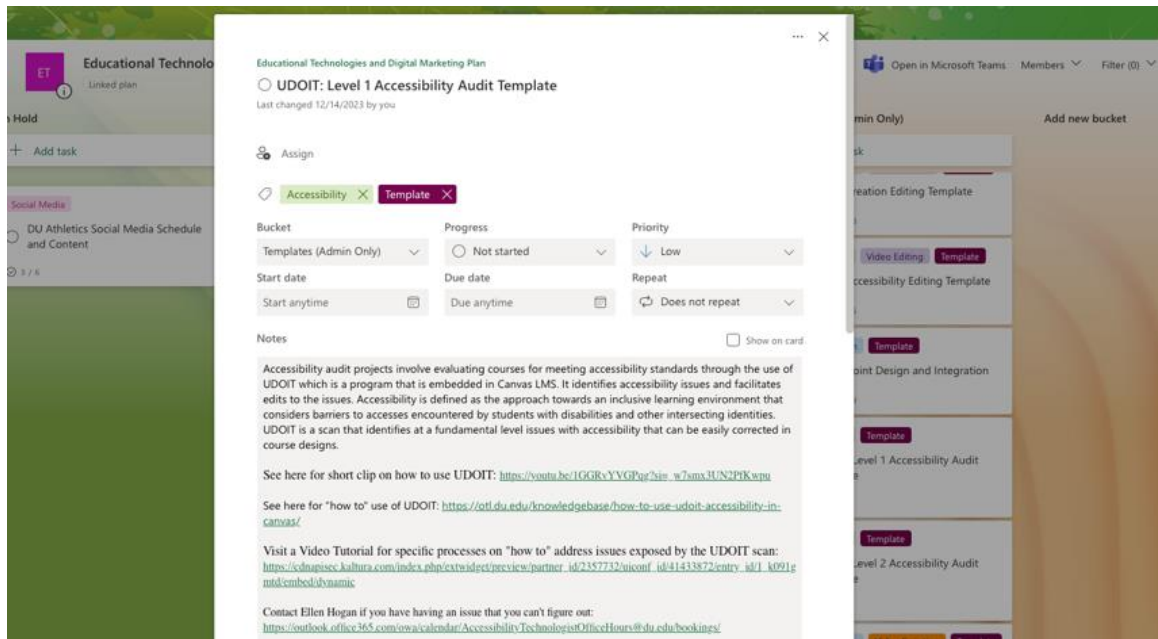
ET

Educational Technolo

Linked plan

Hold

+ Add task

Social Media

DU Athletics Social Media Schedule and Content

3 / 6

Educational Technologies and Digital Marketing Plan

UDOIT: Level 1 Accessibility Audit Template

Last changed 12/14/2023 by you

··· ×

Assign

Accessibility × Template ×

Bucket

Templates (Admin Only)

Progress

Not started

Priority

Low

Start date

Start anytime

Due date

Due anytime

Repeat

Does not repeat

Notes

Show on card

Accessibility audit projects involve evaluating courses for meeting accessibility standards through the use of UDOIT which is a program that is embedded in Canvas LMS. It identifies accessibility issues and facilitates edits to the issues. Accessibility is defined as the approach towards an inclusive learning environment that considers barriers to accesses encountered by students with disabilities and other intersecting identities. UDOIT is a scan that identifies at a fundamental level issues with accessibility that can be easily corrected in course designs.

See here for short clip on how to use UDOIT: https://youtu.be/1GGRvYVGPqr?si=_w7smx3UN2PfKwpu

See here for "how to" use of UDOIT: https://otl.du.edu/knowledgebase/how-to-use-udoit-accessibility-in-canvas/

Visit a Video Tutorial for specific processes on "how to" address issues exposed by the UDOIT scan: https://cdnapisec.kaltura.com/index.php/extwidget/preview/partner_id/2357732/uiconf_id/41433872/entry_id/1_k091gmtd/embed/dynamic

Contact Ellen Hogan if you have having an issue that you can't figure out: https://outlook.office365.com/owa/calendar/AccessibilityTechnologistOfficeHours@du.edu/bookings/

Open in Microsoft Teams Members Filter (0)

min Only)

Add new bucket

sk

reation Editing Template

Video Editing Template

ccessibility Editing Template

Template

oint Design and Integration

Template

Level 1 Accessibility Audit

Template

Level 2 Accessibility Audit